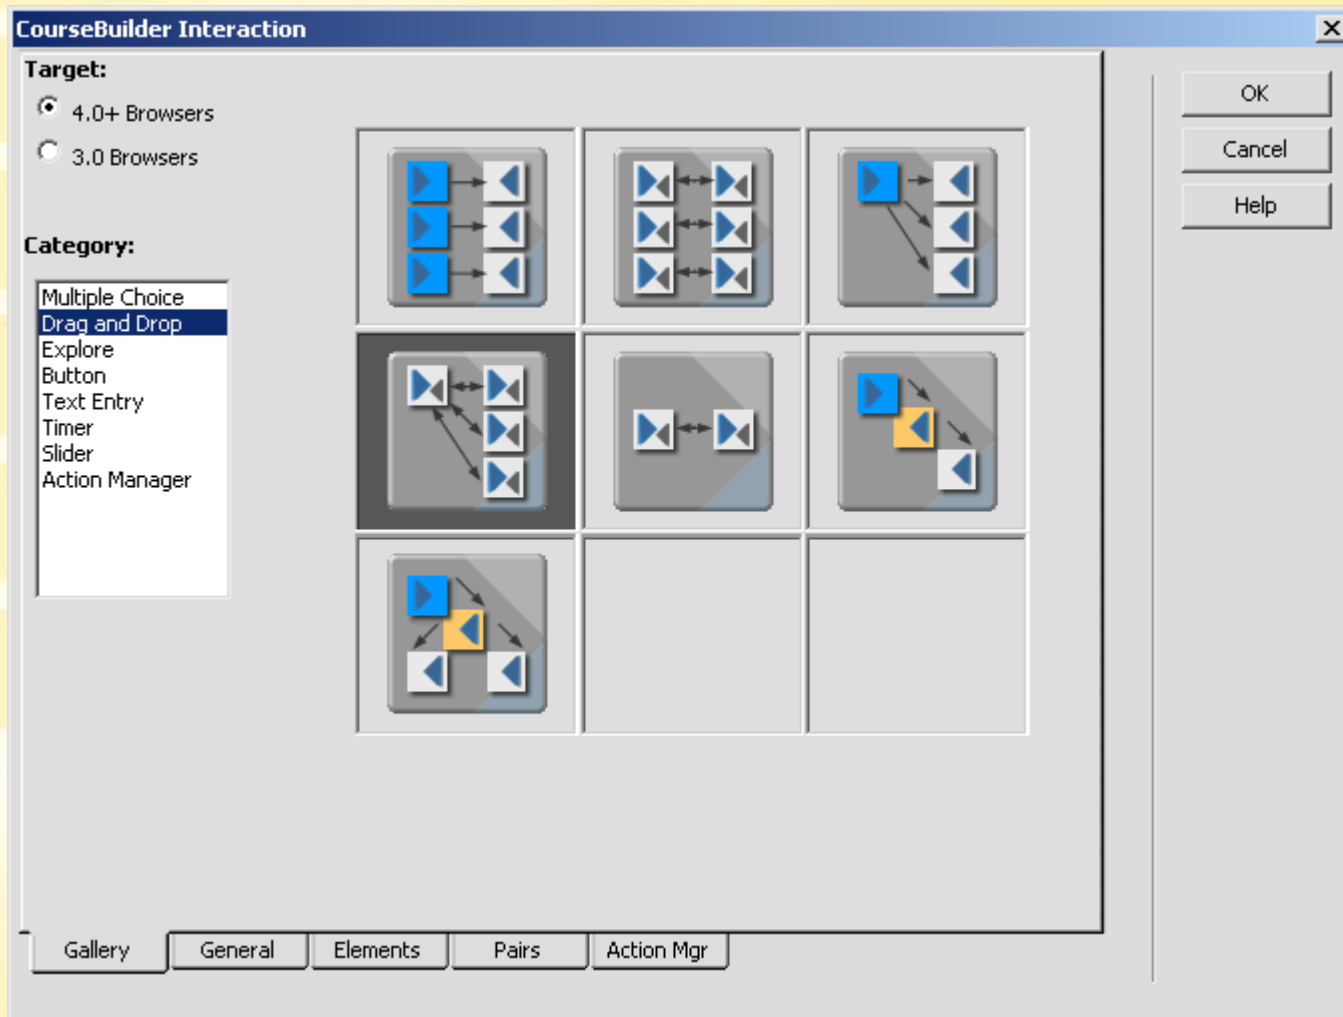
CourseBuilder Interaction

Target:

4.0+ Browsers

3.0 Browsers

Category:

Multiple Choice
Drag and Drop
Explore
Button
Text Entry
Timer
Slider
Action Manager

OK

Cancel

Help

Gallery | General | Elements | Pairs | Action Mgr